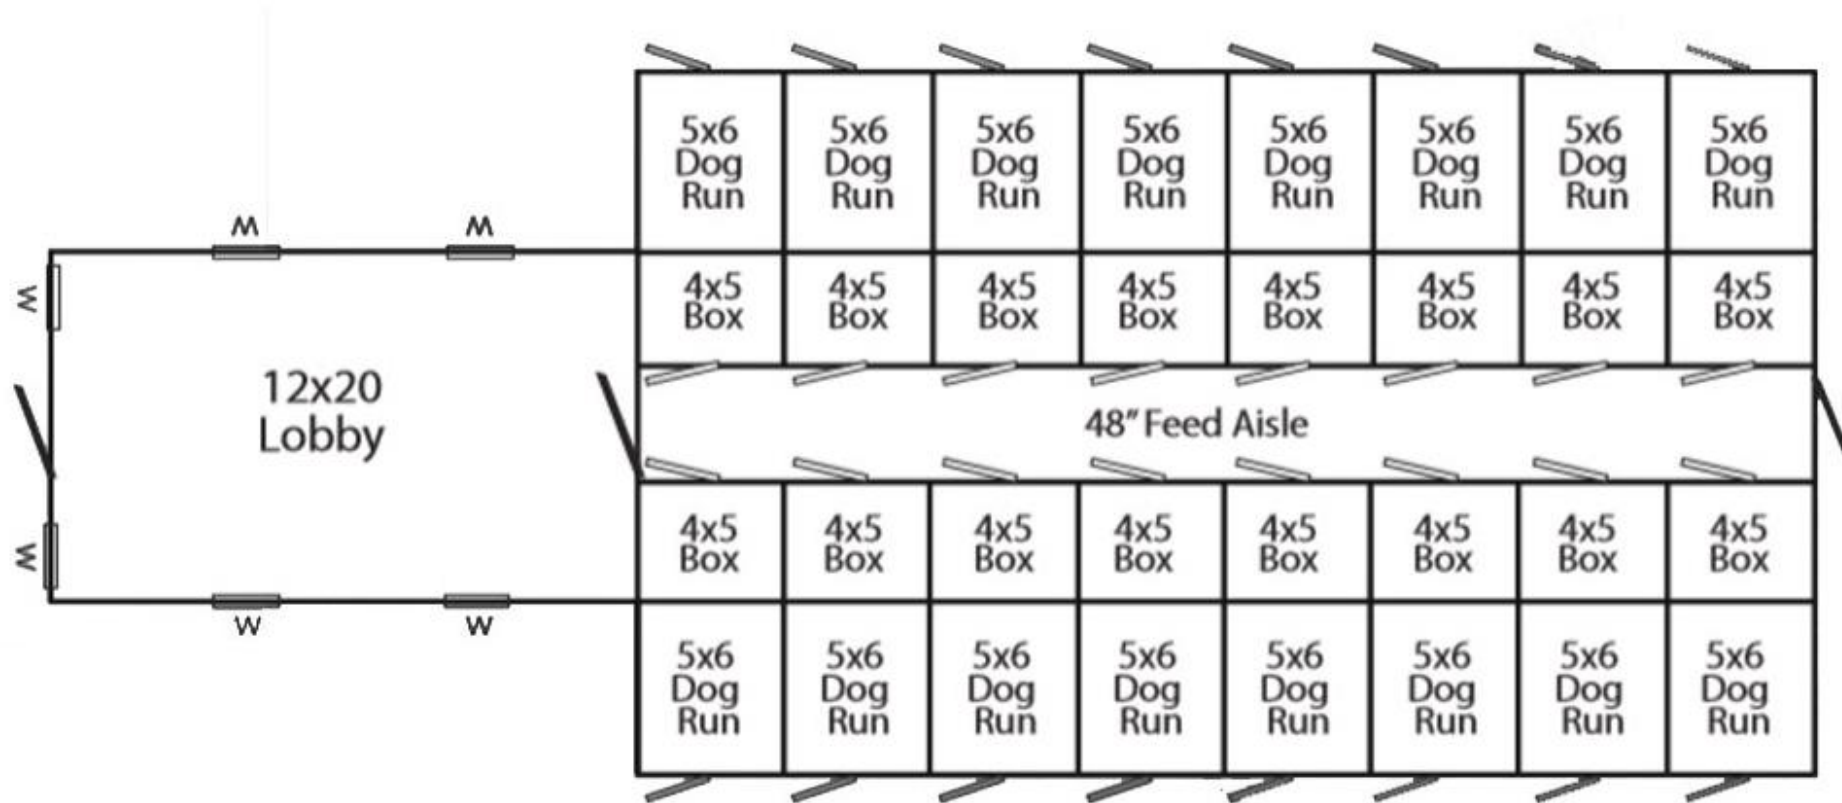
| 5x6 Dog Run | 5x6 Dog Run | 5x6 Dog Run | 5x6 Dog Run | 5x6 Dog Run | 5x6 Dog Run | 5x6 Dog Run | 5x6 Dog Run |
|---|---|---|---|---|---|---|---|
| 4x5 Box | 4x5 Box | 4x5 Box | 4x5 Box | 4x5 Box | 4x5 Box | 4x5 Box | 4x5 Box |

W W

W

12x20 Lobby

48" Feed Aisle

W

| 4x5 Box | 4x5 Box | 4x5 Box | 4x5 Box | 4x5 Box | 4x5 Box | 4x5 Box | 4x5 Box |
|---|---|---|---|---|---|---|---|
| 5x6 Dog Run | 5x6 Dog Run | 5x6 Dog Run | 5x6 Dog Run | 5x6 Dog Run | 5x6 Dog Run | 5x6 Dog Run | 5x6 Dog Run |

W W